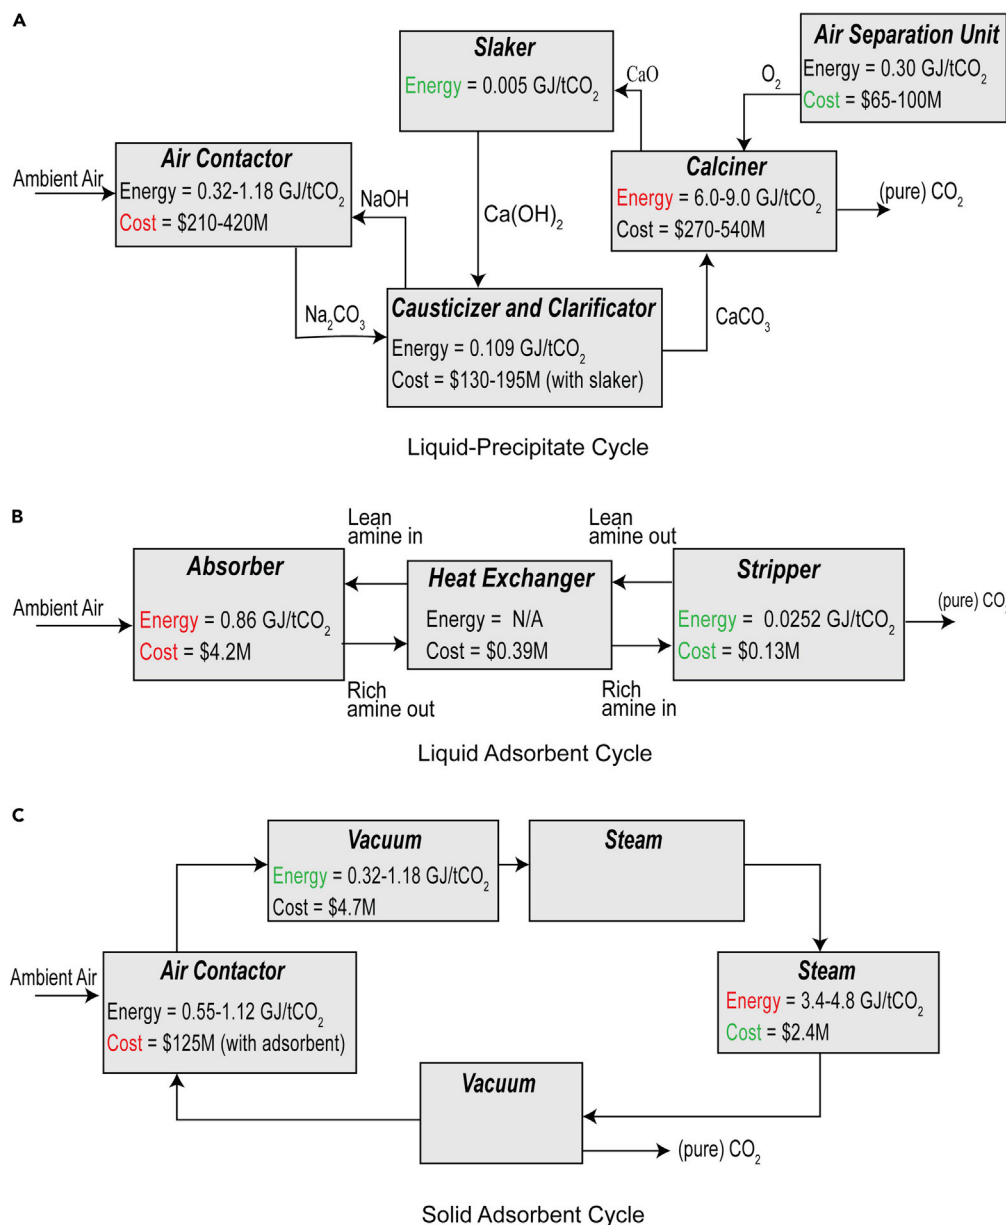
A

Slaker
Energy = 0.005 GJ/t$CO_2$

Air Separation Unit
Energy = 0.30 GJ/t$CO_2$
Cost = \$65-100M

CaO

$O_2$

Ambient Air

Air Contactor
Energy = 0.32-1.18 GJ/t$CO_2$
Cost = \$210-420M

NaOH

$Ca(OH)_2$

Calciner
Energy = 6.0-9.0 GJ/t$CO_2$
Cost = \$270-540M

(pure) $CO_2$

$Na_2CO_3$

Causticizer and Clarificator
Energy = 0.109 GJ/t$CO_2$
Cost = \$130-195M (with slaker)

$CaCO_3$

Liquid-Precipitate Cycle

B

Lean amine in

Lean amine out

Absorber
Energy = 0.86 GJ/t$CO_2$
Cost = \$4.2M

Heat Exchanger
Energy = N/A
Cost = \$0.39M

Stripper
Energy = 0.0252 GJ/t$CO_2$
Cost = \$0.13M

Ambient Air

(pure) $CO_2$

Rich amine out

Rich amine in

Liquid Adsorbent Cycle

C

Vacuum
Energy = 0.32-1.18 GJ/t$CO_2$
Cost = \$4.7M

Steam

Ambient Air

Air Contactor
Energy = 0.55-1.12 GJ/t$CO_2$
Cost = \$125M (with adsorbent)

Steam
Energy = 3.4-4.8 GJ/t$CO_2$
Cost = \$2.4M

Vacuum

(pure) $CO_2$

Solid Adsorbent Cycle